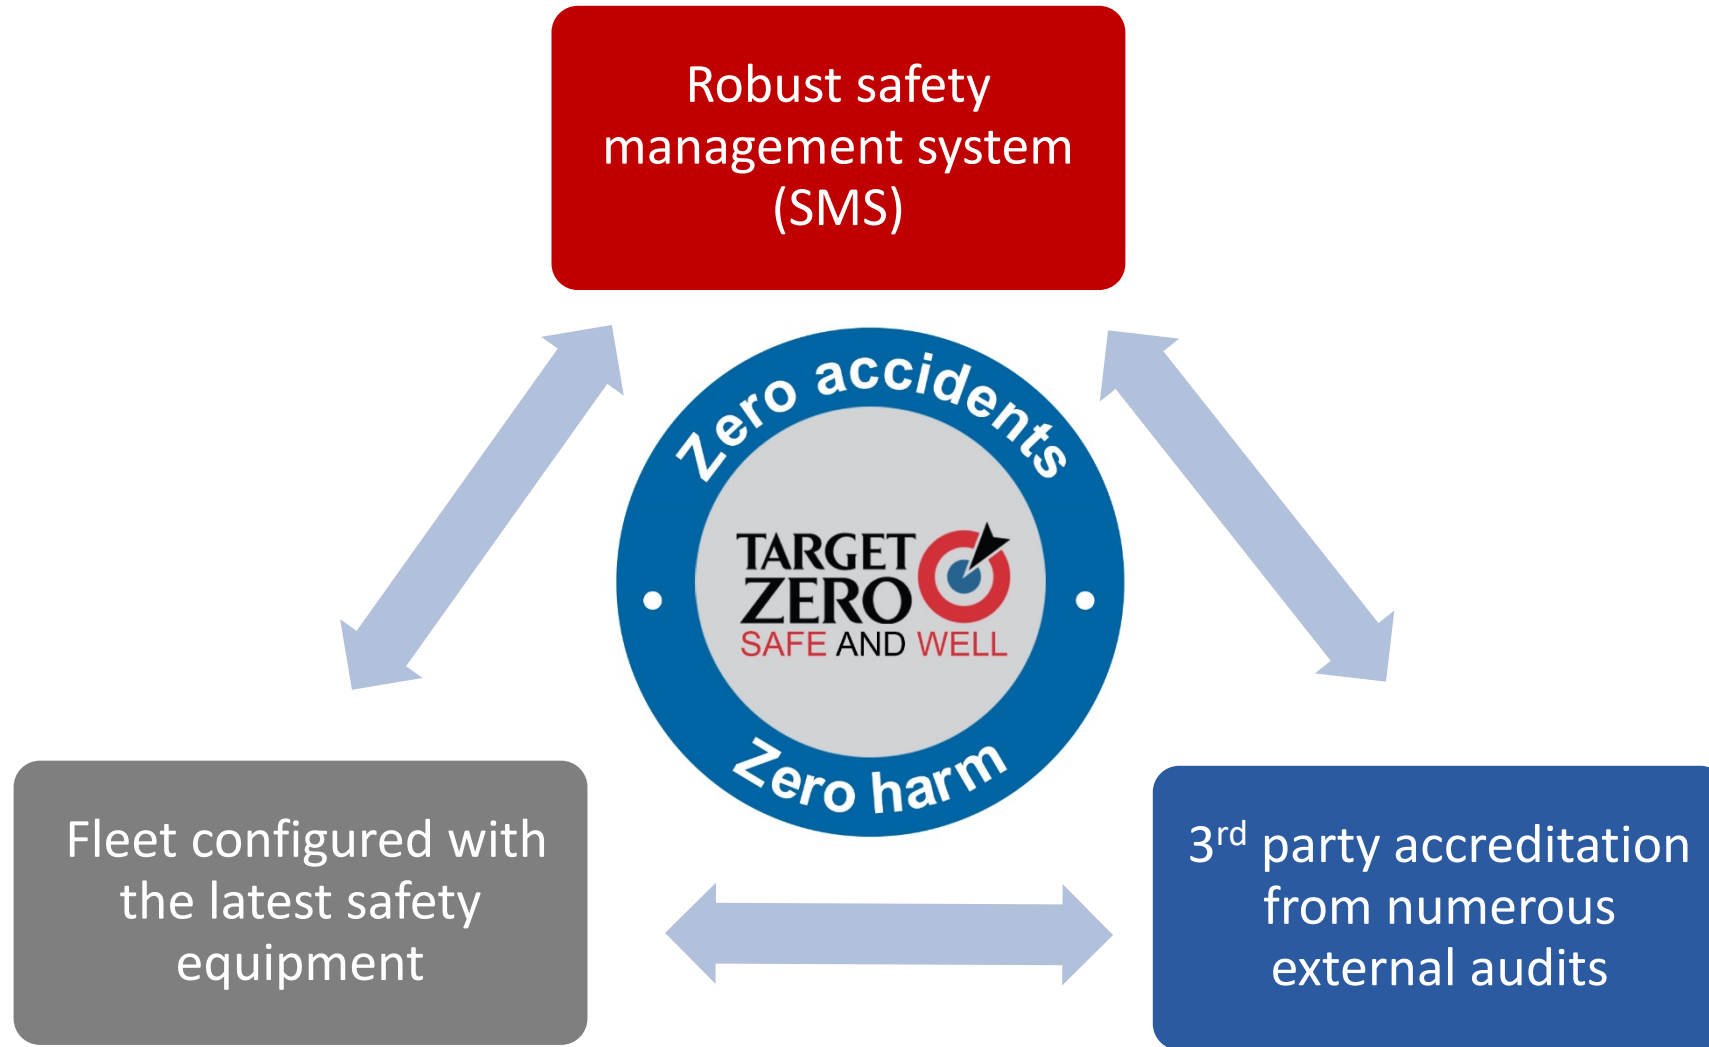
Robust safety management system (SMS)

Zero accidents

TARGET ZERO
SAFE AND WELL

Zero harm

Fleet configured with the latest safety equipment

3$^{rd}$ party accreditation from numerous external audits